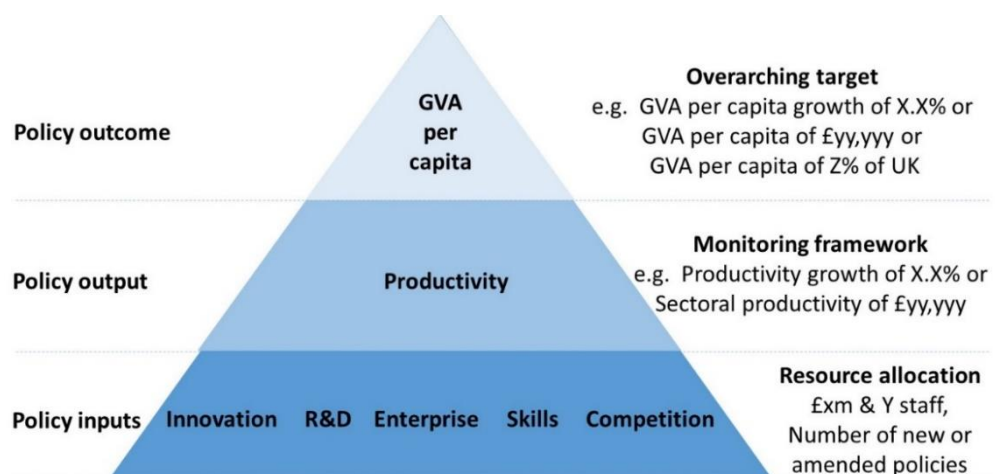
Policy outcome

GVA per capita

Overarching target
e.g. GVA per capita growth of X.X% or GVA per capita of £yy,yyy or GVA per capita of Z% of UK

Policy output

Productivity

Monitoring framework
e.g. Productivity growth of X.X% or Sectoral productivity of £yy,yyy

Policy inputs

Innovation R&D Enterprise Skills Competition

Resource allocation
£xm & Y staff, Number of new or amended policies